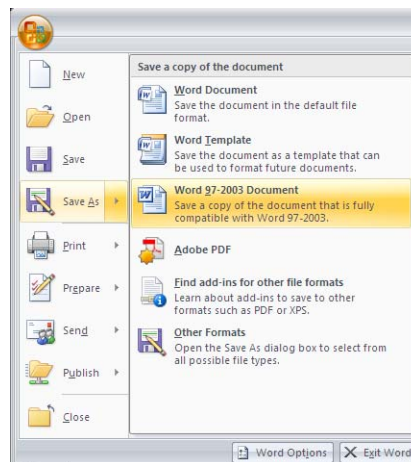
New

Open

Save

Save As

Print

Prepare

Send

Publish

Close

Save a copy of the document

Word Document
Save the document in the default file format.

Word Template
Save the document as a template that can be used to format future documents.

Word 97-2003 Document
Save a copy of the document that is fully compatible with Word 97-2003.

Adobe PDF

Find add-ins for other file formats
Learn about add-ins to save to other formats such as PDF or XPS.

Other Formats
Open the Save As dialog box to select from all possible file types.

Word Options

Exit Word